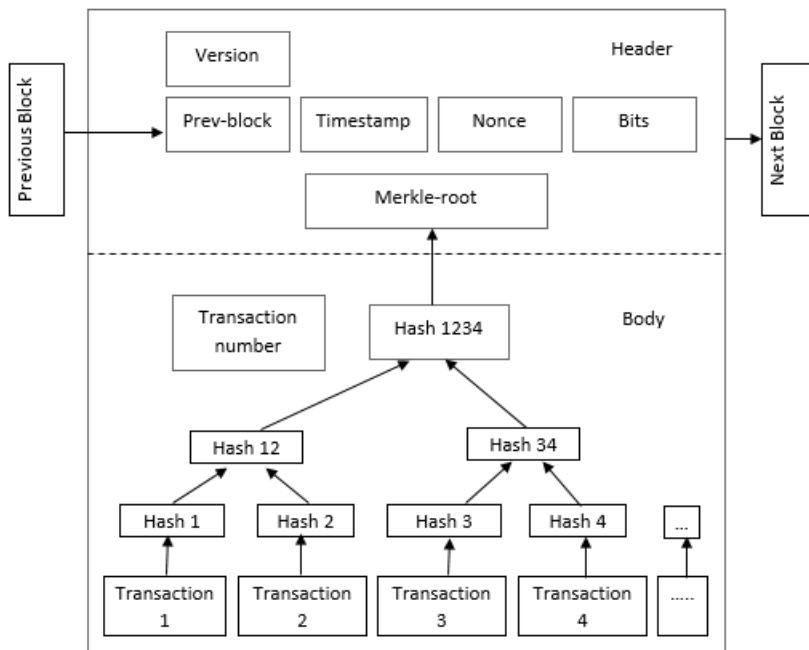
Previous Block

Version

Header

Prev-block

Timestamp

Nonce

Bits

Next Block

Merkle-root

Transaction number

Hash 1234

Body

Hash 12

Hash 34

Hash 1

Hash 2

Hash 3

Hash 4

...

Transaction 1

Transaction 2

Transaction 3

Transaction 4

.....